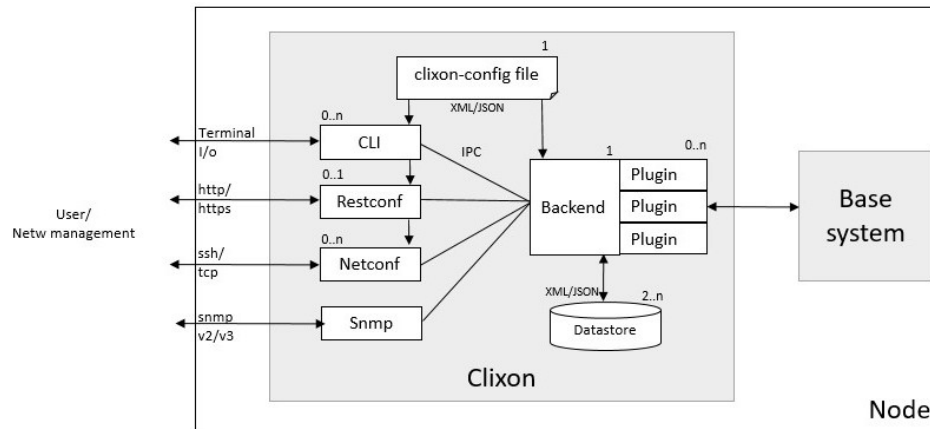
User/
Netw management

Terminal
I/o

http/
https

ssh/
tcp

snmp
v2/v3

1
clixon-config file

XML/JSON

0..n
CLI

IPC

0..1
Restconf

0..n
Netconf

Snmp

1
Backend

0..n
Plugin
Plugin
Plugin

XML/JSON
2..n
Datastore

Clixon

Base
system

Node